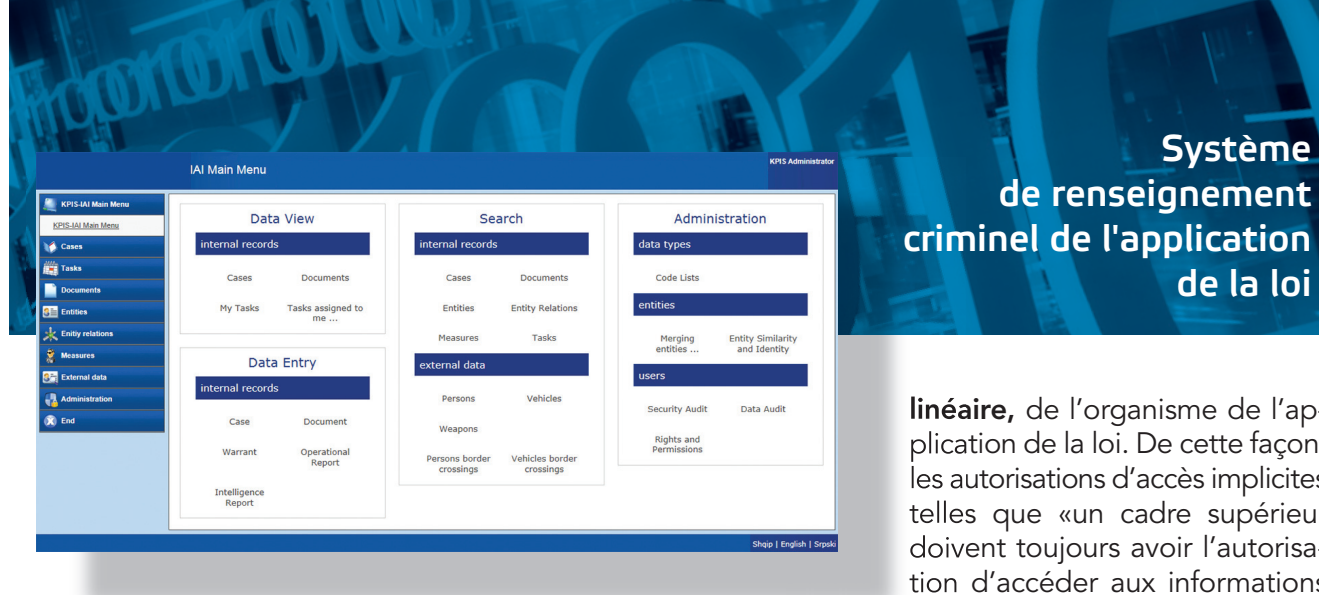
IAI Main Menu

KPIS Administrator

KPIS-IAI Main Menu
KPIS-IAI Main Menu
Cases
Tasks
Documents
Entities
Enitiy relations
Measures
External data
Administration
End

Data View
internal records
Cases
Documents
My Tasks
Tasks assigned to me ...

Data Entry
internal records
Case
Document
Warrant
Operational Report
Intelligence Report

Search
internal records
Cases
Documents
Entities
Entity Relations
Measures
Tasks
external data
Persons
Vehicles
Weapons
Persons border crossings
Vehicles border crossings

Administration
data types
Code Lists
entities
Merging entities ...
Entity Similarity and Identity
users
Security Audit
Data Audit
Rights and Permissions

Shqip | English | Srpski

Système de renseignement criminel de l'application de la loi

linéaire, de l'organisme de l'application de la loi. De cette façon les autorisations d'accès implicites telles que «un cadre supérieu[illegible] doivent toujours avoir l'autorisation d'accéder aux information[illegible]